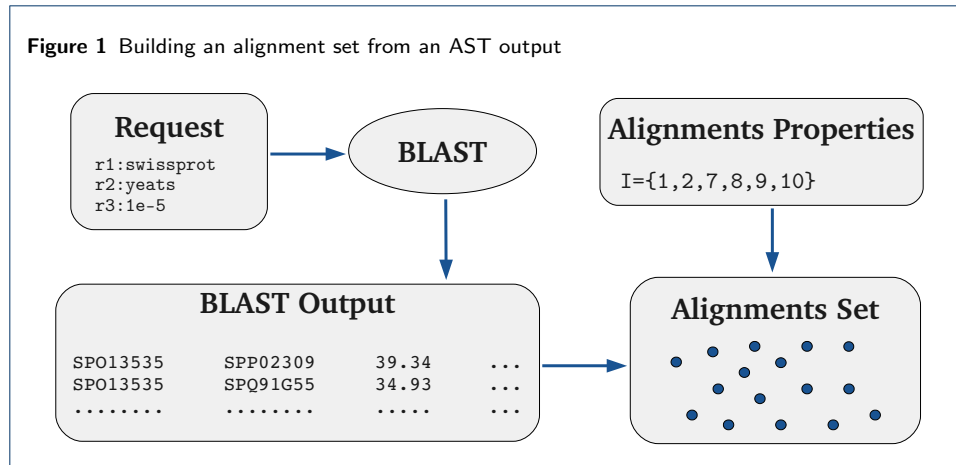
**Figure 1** Building an alignment set from an AST output

Request

r1:swissprot
r2:yeats
r3:1e-5

BLAST

Alignments Properties

I={1,2,7,8,9,10}

BLAST Output

| | | | |
|---|---|---|---|
| SPO13535 | SPP02309 | 39.34 | ... |
| SPO13535 | SPQ91G55 | 34.93 | ... |
| ........ | ........ | ..... | ... |

Alignments Set